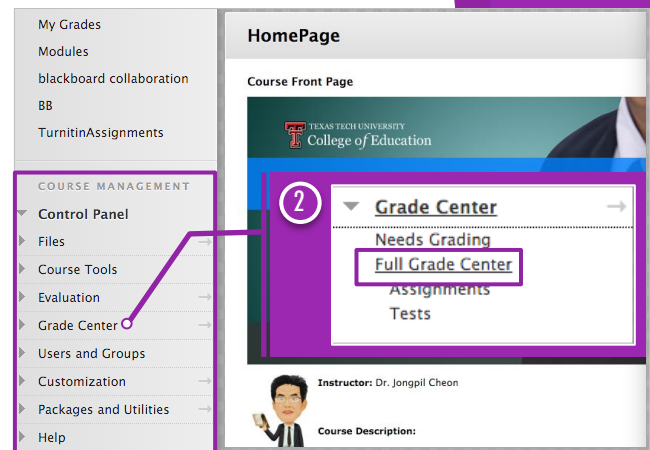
My Grades
Modules
blackboard collaboration
BB
TurnitinAssignments

COURSE MANAGEMENT
Control Panel
Files
Course Tools
Evaluation
Grade Center
Users and Groups
Customization
Packages and Utilities
Help

HomePage

Course Front Page

TEXAS TECH UNIVERSITY
College of Education

2

Grade Center
Needs Grading
Full Grade Center
Assignments
Tests

Instructor: Dr. Jongpil Cheon

Course Description: